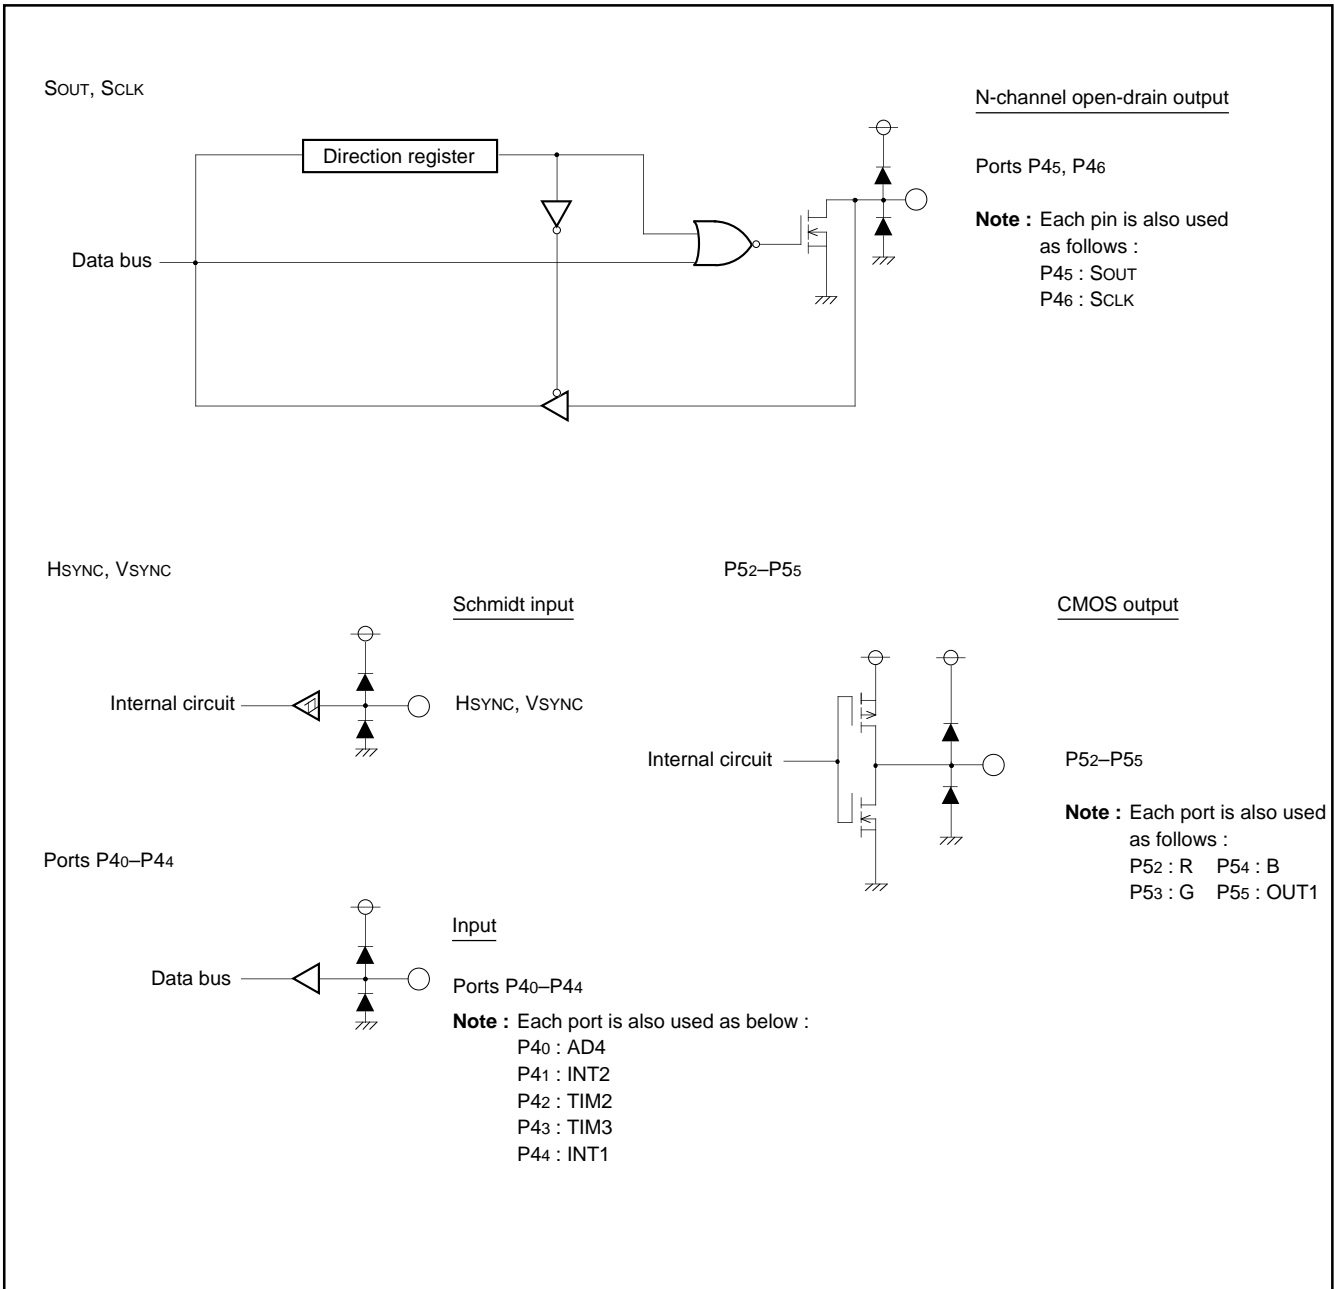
SOUT, SCLK

N-channel open-drain output

Direction register

Data bus

Ports P$4_5$, P$4_6$

**Note :** Each pin is also used as follows :
P$4_5$ : SOUT
P$4_6$ : SCLK

HSYNC, VSYNC

Schmidt input

Internal circuit

HSYNC, VSYNC

P$5_2$–P$5_5$

CMOS output

Internal circuit

P$5_2$–P$5_5$

**Note :** Each port is also used as follows :
P$5_2$ : R P$5_4$ : B
P$5_3$ : G P$5_5$ : OUT1

Ports P$4_0$–P$4_4$

Input

Data bus

Ports P$4_0$–P$4_4$

**Note :** Each port is also used as below :
P$4_0$ : AD4
P$4_1$ : INT2
P$4_2$ : TIM2
P$4_3$ : TIM3
P$4_4$ : INT1